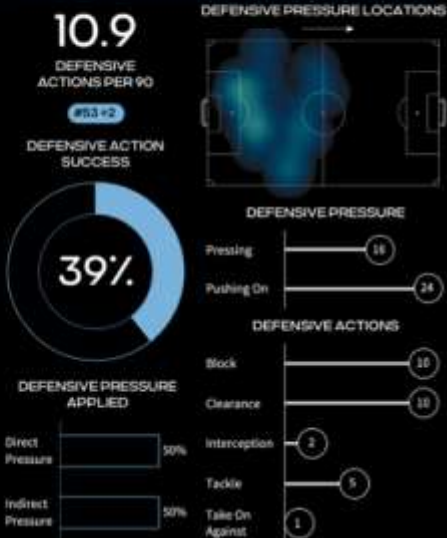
10.9

DEFENSIVE ACTIONS PER 90

#53 +2

DEFENSIVE ACTION SUCCESS

39%

DEFENSIVE PRESSURE APPLIED

Direct Pressure 50%

Indirect Pressure 50%

DEFENSIVE PRESSURE LOCATIONS

DEFENSIVE PRESSURE

Pressing 16

Pushing On 24

DEFENSIVE ACTIONS

Block 10

Clearance 10

Interception 2

Tackle 5

Take On Against 1